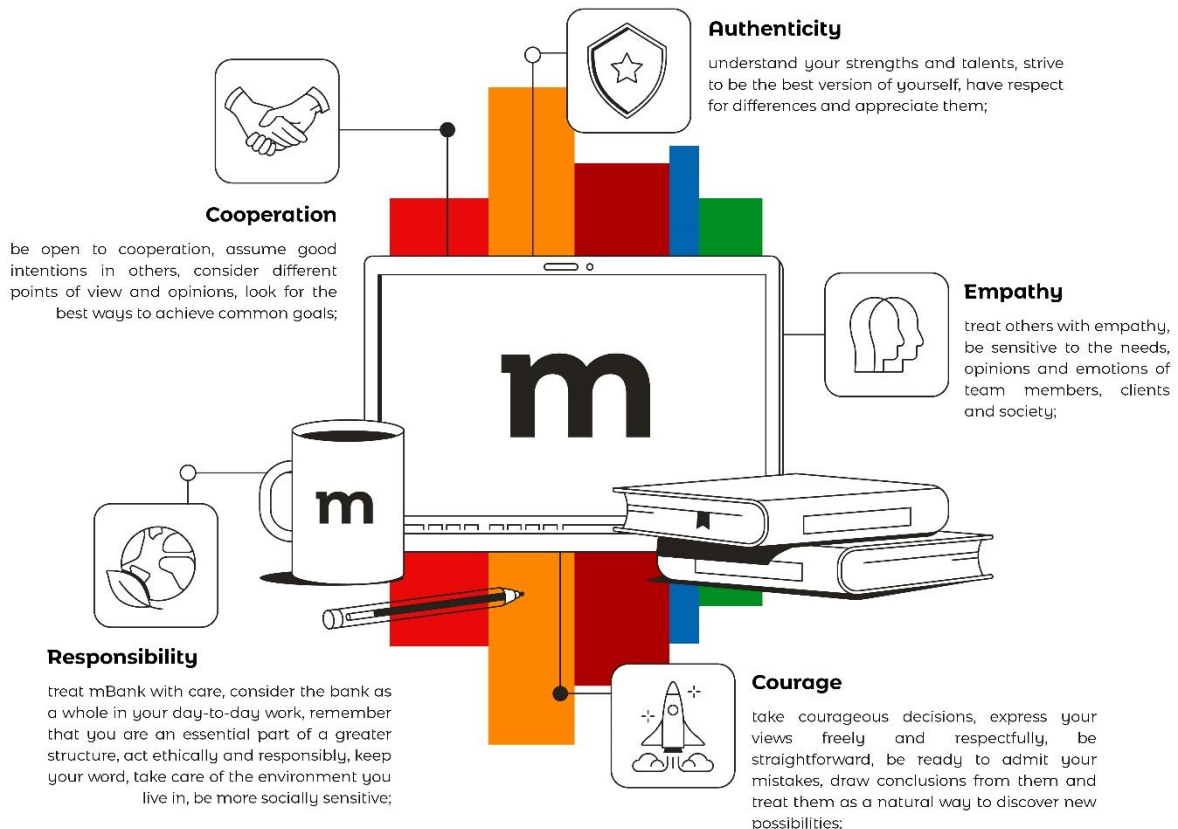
Authenticity

understand your strengths and talents, strive to be the best version of yourself, have respect for differences and appreciate them;

Cooperation

be open to cooperation, assume good intentions in others, consider different points of view and opinions, look for the best ways to achieve common goals;

Empathy

treat others with empathy, be sensitive to the needs, opinions and emotions of team members, clients and society;

m

m

Responsibility

treat mBank with care, consider the bank as a whole in your day-to-day work, remember that you are an essential part of a greater structure, act ethically and responsibly, keep your word, take care of the environment you live in, be more socially sensitive;

Courage

take courageous decisions, express your views freely and respectfully, be straightforward, be ready to admit your mistakes, draw conclusions from them and treat them as a natural way to discover new possibilities;